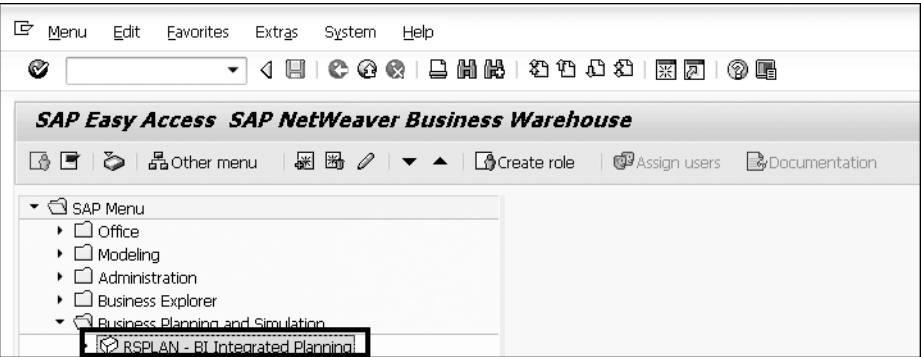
Menu Edit Favorites Extras System Help

SAP Easy Access SAP NetWeaver Business Warehouse

Other menu Create role Assign users Documentation

SAP Menu
Office
Modeling
Administration
Business Explorer
Business Planning and Simulation
RSPLAN - BI Integrated Planning